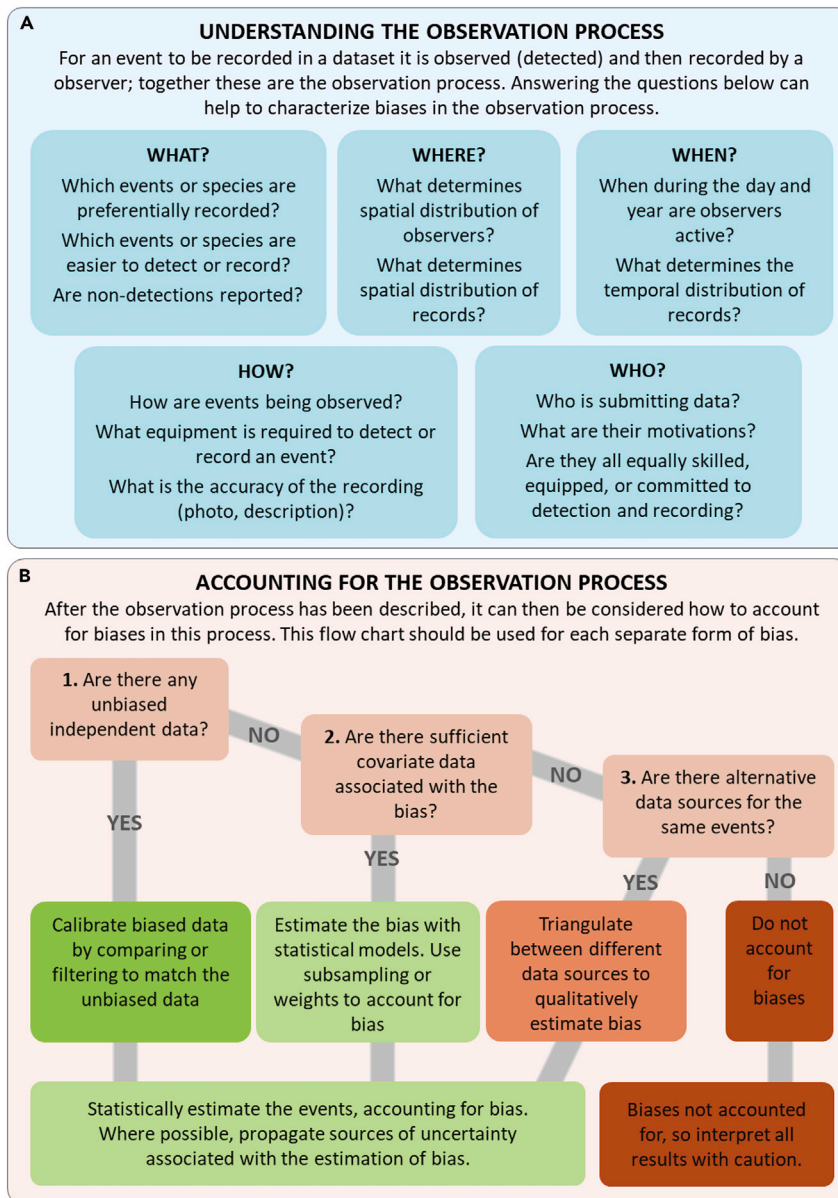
A

UNDERSTANDING THE OBSERVATION PROCESS

For an event to be recorded in a dataset it is observed (detected) and then recorded by a observer; together these are the observation process. Answering the questions below can help to characterize biases in the observation process.

WHAT?
Which events or species are preferentially recorded?
Which events or species are easier to detect or record?
Are non-detections reported?

WHERE?
What determines spatial distribution of observers?
What determines spatial distribution of records?

WHEN?
When during the day and year are observers active?
What determines the temporal distribution of records?

HOW?
How are events being observed?
What equipment is required to detect or record an event?
What is the accuracy of the recording (photo, description)?

WHO?
Who is submitting data?
What are their motivations?
Are they all equally skilled, equipped, or committed to detection and recording?

B

ACCOUNTING FOR THE OBSERVATION PROCESS

After the observation process has been described, it can then be considered how to account for biases in this process. This flow chart should be used for each separate form of bias.

1. Are there any unbiased independent data?

NO

2. Are there sufficient covariate data associated with the bias?

NO

3. Are there alternative data sources for the same events?

YES

YES

YES

NO

Calibrate biased data by comparing or filtering to match the unbiased data

Estimate the bias with statistical models. Use subsampling or weights to account for bias

Triangulate between different data sources to qualitatively estimate bias

Do not account for biases

Statistically estimate the events, accounting for bias. Where possible, propagate sources of uncertainty associated with the estimation of bias.

Biases not accounted for, so interpret all results with caution.